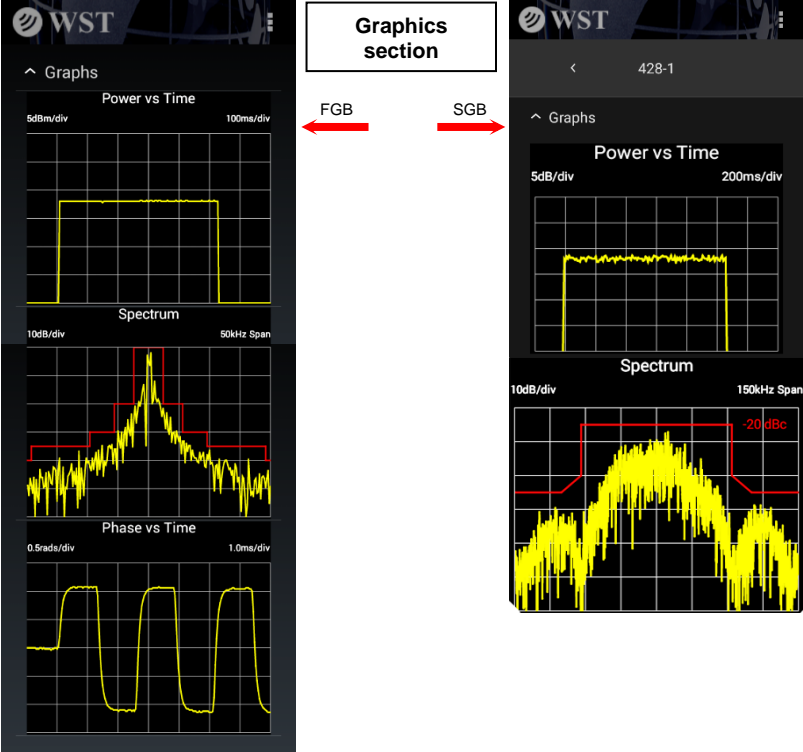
WST

^ Graphs

Power vs Time

5dBm/div 100ms/div

Spectrum

10dB/div 50kHz Span

Phase vs Time

0.5rads/div 1.0ms/div

Graphics section

FGB

SGB

WST

< 428-1

^ Graphs

Power vs Time

5dB/div 200ms/div

Spectrum

10dB/div 150kHz Span

-20 dBc